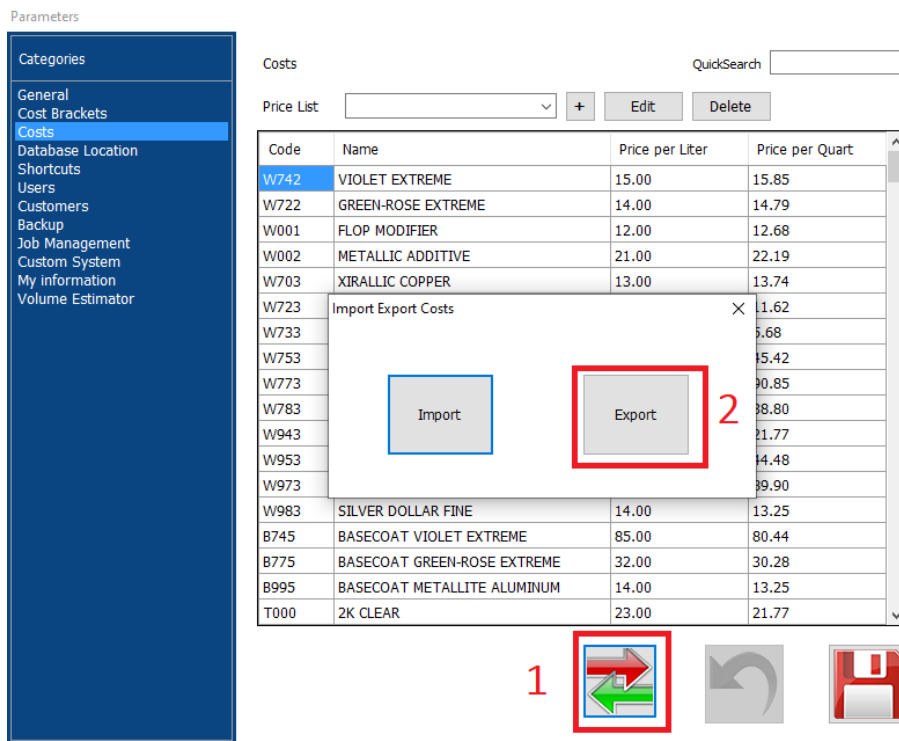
Parameters

Categories

General
Cost Brackets
Costs
Database Location
Shortcuts
Users
Customers
Backup
Job Management
Custom System
My information
Volume Estimator

Costs

QuickSearch

Price List

+

Edit

Delete

| Code | Name | Price per Liter | Price per Quart |
|---|---|---|---|
| W742 | VIOLET EXTREME | 15.00 | 15.85 |
| W722 | GREEN-ROSE EXTREME | 14.00 | 14.79 |
| W001 | FLOP MODIFIER | 12.00 | 12.68 |
| W002 | METALLIC ADDITIVE | 21.00 | 22.19 |
| W703 | XIRALLIC COPPER | 13.00 | 13.74 |
| W723 | | | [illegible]1.62 |
| W733 | | | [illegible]5.68 |
| W753 | | | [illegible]5.42 |
| W773 | | | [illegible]0.85 |
| W783 | | | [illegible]8.80 |
| W943 | | | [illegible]1.77 |
| W953 | | | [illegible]4.48 |
| W973 | | | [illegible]9.90 |
| W983 | SILVER DOLLAR FINE | 14.00 | 13.25 |
| B745 | BASECOAT VIOLET EXTREME | 85.00 | 80.44 |
| B775 | BASECOAT GREEN-ROSE EXTREME | 32.00 | 30.28 |
| B995 | BASECOAT METALLITE ALUMINUM | 14.00 | 13.25 |
| T000 | 2K CLEAR | 23.00 | 21.77 |

Import Export Costs

Import

Export

2

1